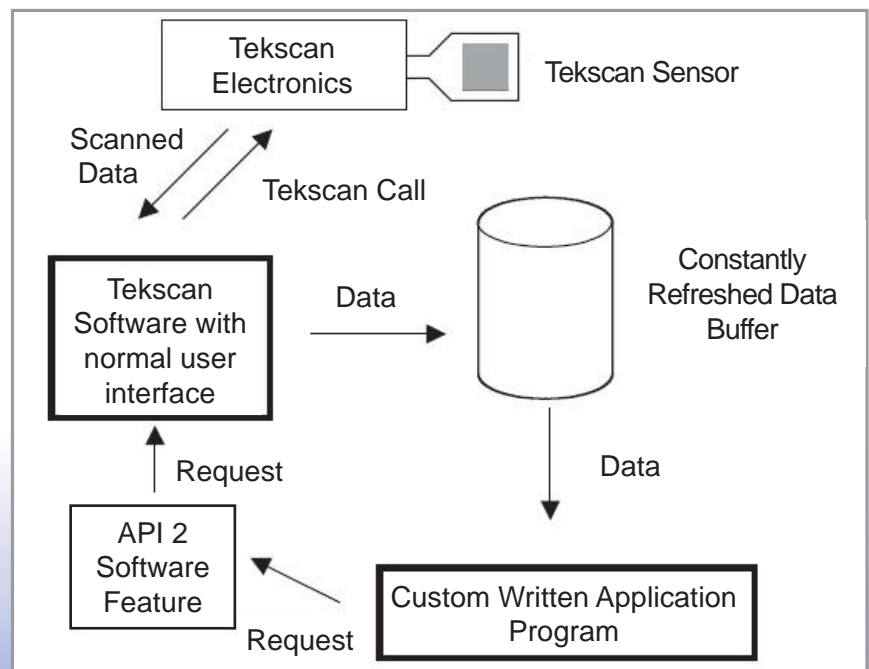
Tekscan Electronics

Tekscan Sensor

Scanned Data

Tekscan Call

Constantly Refreshed Data Buffer

Tekscan Software with normal user interface

Data

Data

Request

API 2 Software Feature

Custom Written Application Program

Request